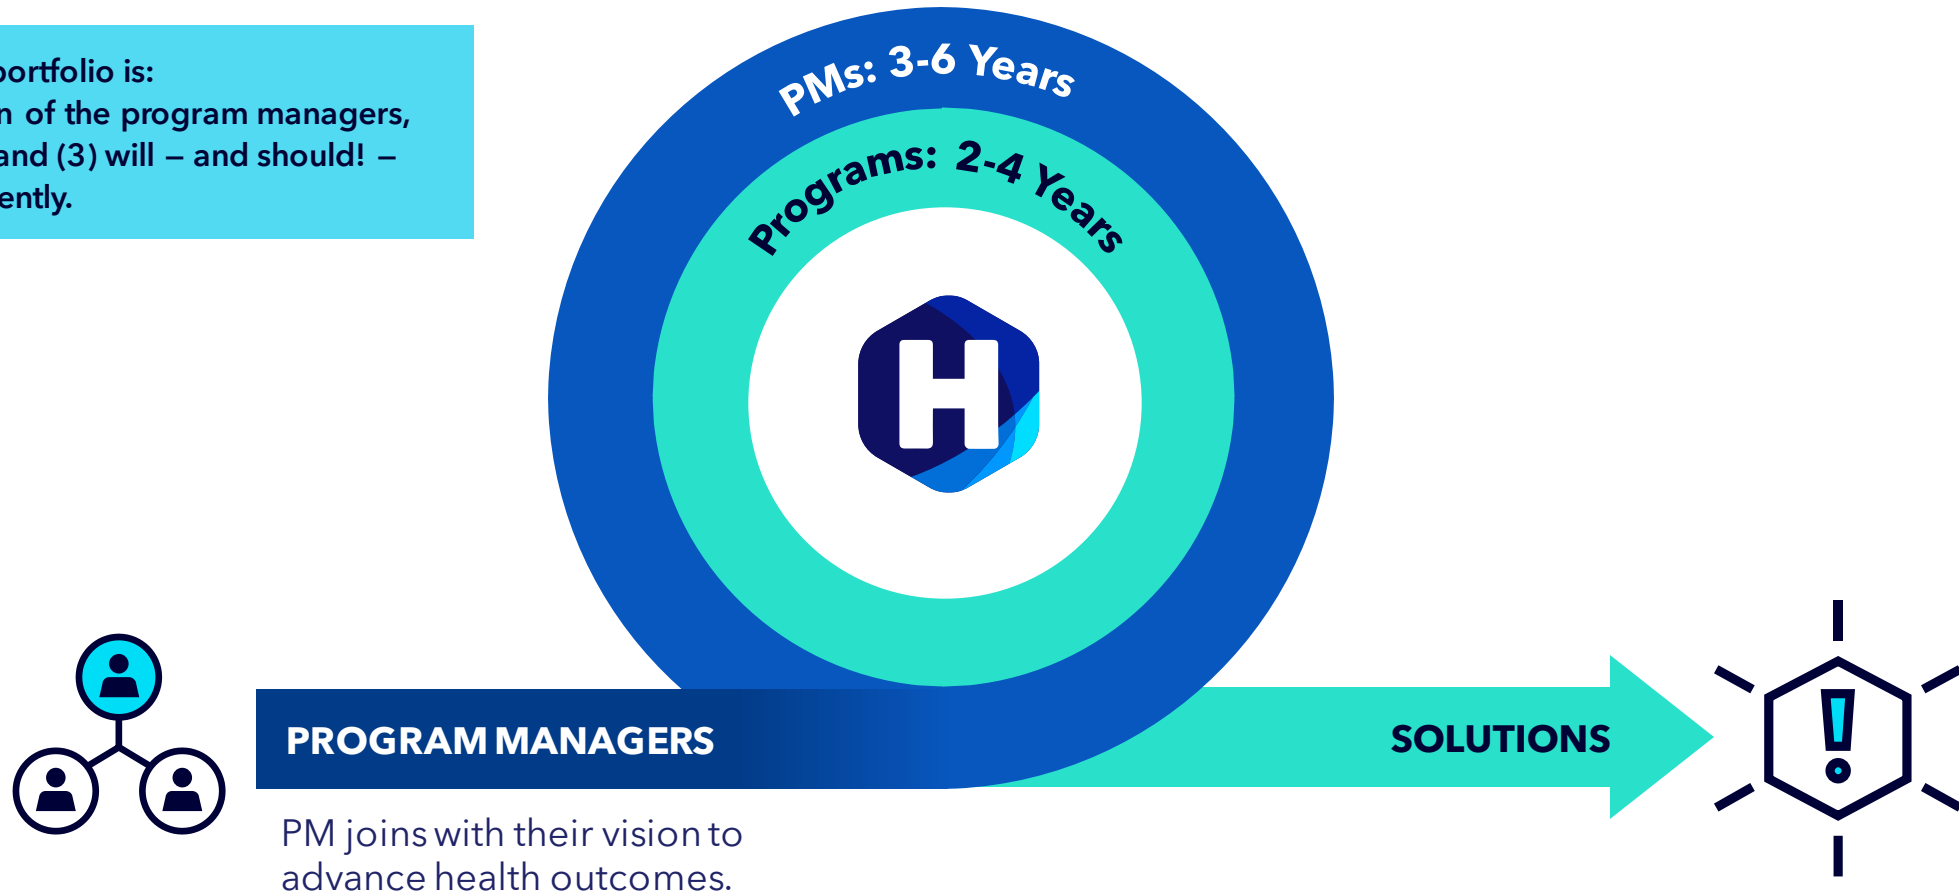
ortfolio is:
n of the program managers,
and (3) will – and should! –
ently.

PMs: 3-6 Years

Programs: 2-4 Years

H

PROGRAM MANAGERS

SOLUTIONS

PM joins with their vision to advance health outcomes.